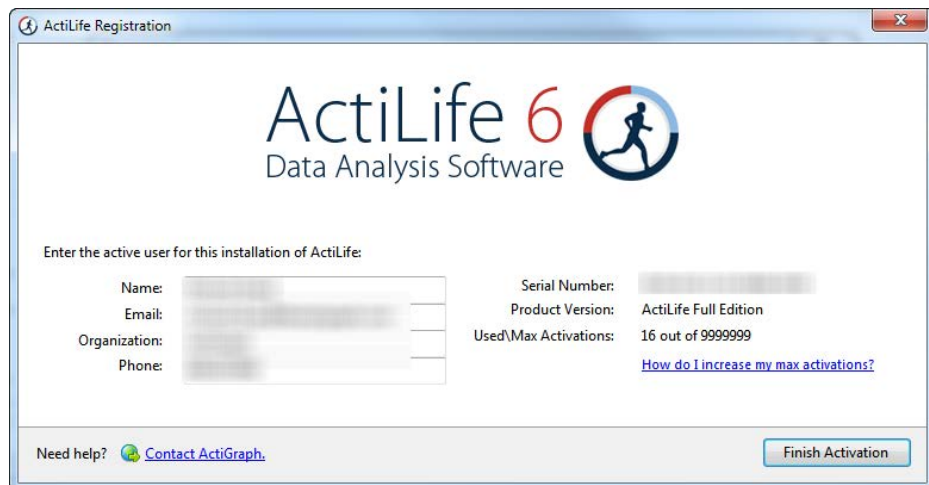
ActiLife Registration

ActiLife 6
Data Analysis Software

Enter the active user for this installation of ActiLife:

Name: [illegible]
Email: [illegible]
Organization: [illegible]
Phone: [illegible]

Serial Number: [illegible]
Product Version: ActiLife Full Edition
Used\Max Activations: 16 out of 9999999

How do I increase my max activations?

Need help? Contact ActiGraph.

Finish Activation